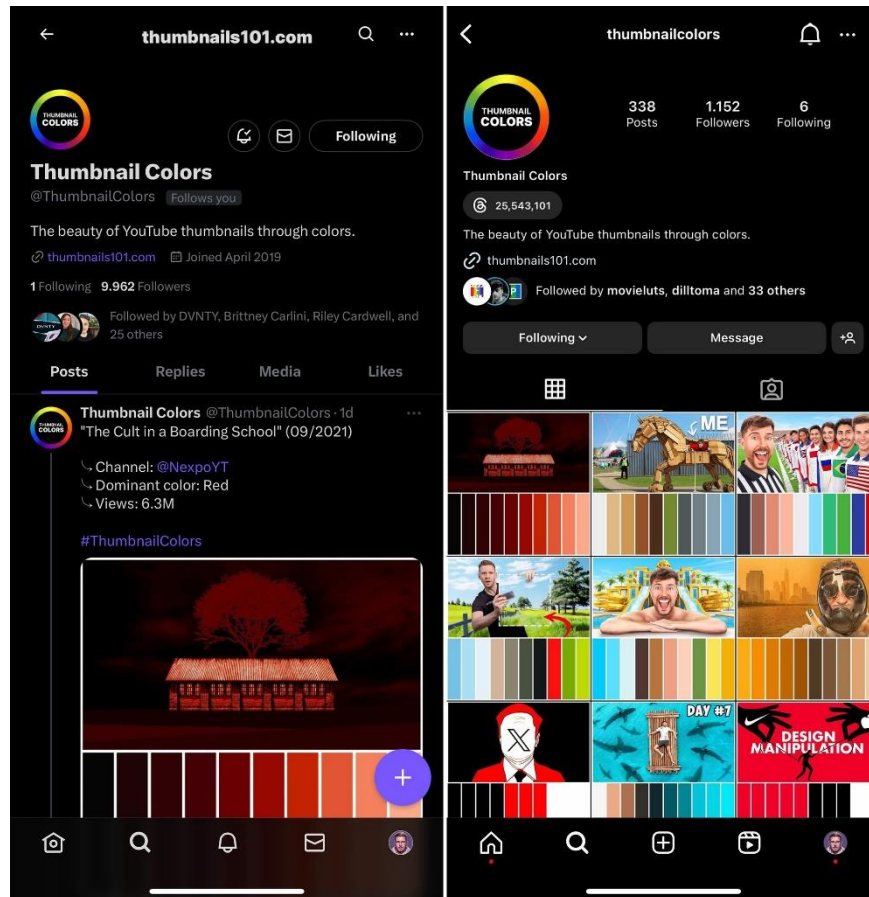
thumbnails101.com

THUMBNAIL COLORS

Following

Thumbnail Colors
@ThumbnailColors Follows you

The beauty of YouTube thumbnails through colors.

thumbnails101.com Joined April 2019

1 Following 9.962 Followers

Followed by DVNTY, Brittney Carlini, Riley Cardwell, and 25 others

Posts Replies Media Likes

Thumbnail Colors @ThumbnailColors · 1d
"The Cult in a Boarding School" (09/2021)

↳Channel: @NexpoYT
↳Dominant color: Red
↳Views: 6.3M

#ThumbnailColors

thumbnailcolors

THUMBNAIL COLORS

338 Posts
1.152 Followers
6 Following

Thumbnail Colors

25,543,101

The beauty of YouTube thumbnails through colors.

thumbnails101.com

Followed by movieluts, dilltoma and 33 others

Following
Message

ME

DAY #7

DESIGN MANIPULATION